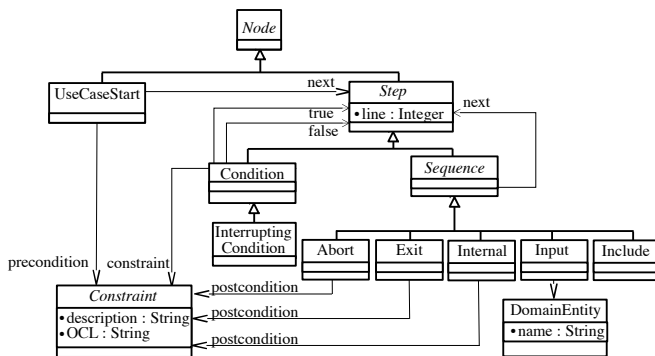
Node

UseCaseStart

next

Step

•line : Integer

next

true

false

Condition

Sequence

Interrupting Condition

Abort

Exit

Internal

Input

Include

precondition

constraint

Constraint

•description : String
•OCL : String

postcondition

postcondition

postcondition

DomainEntity

•name : String